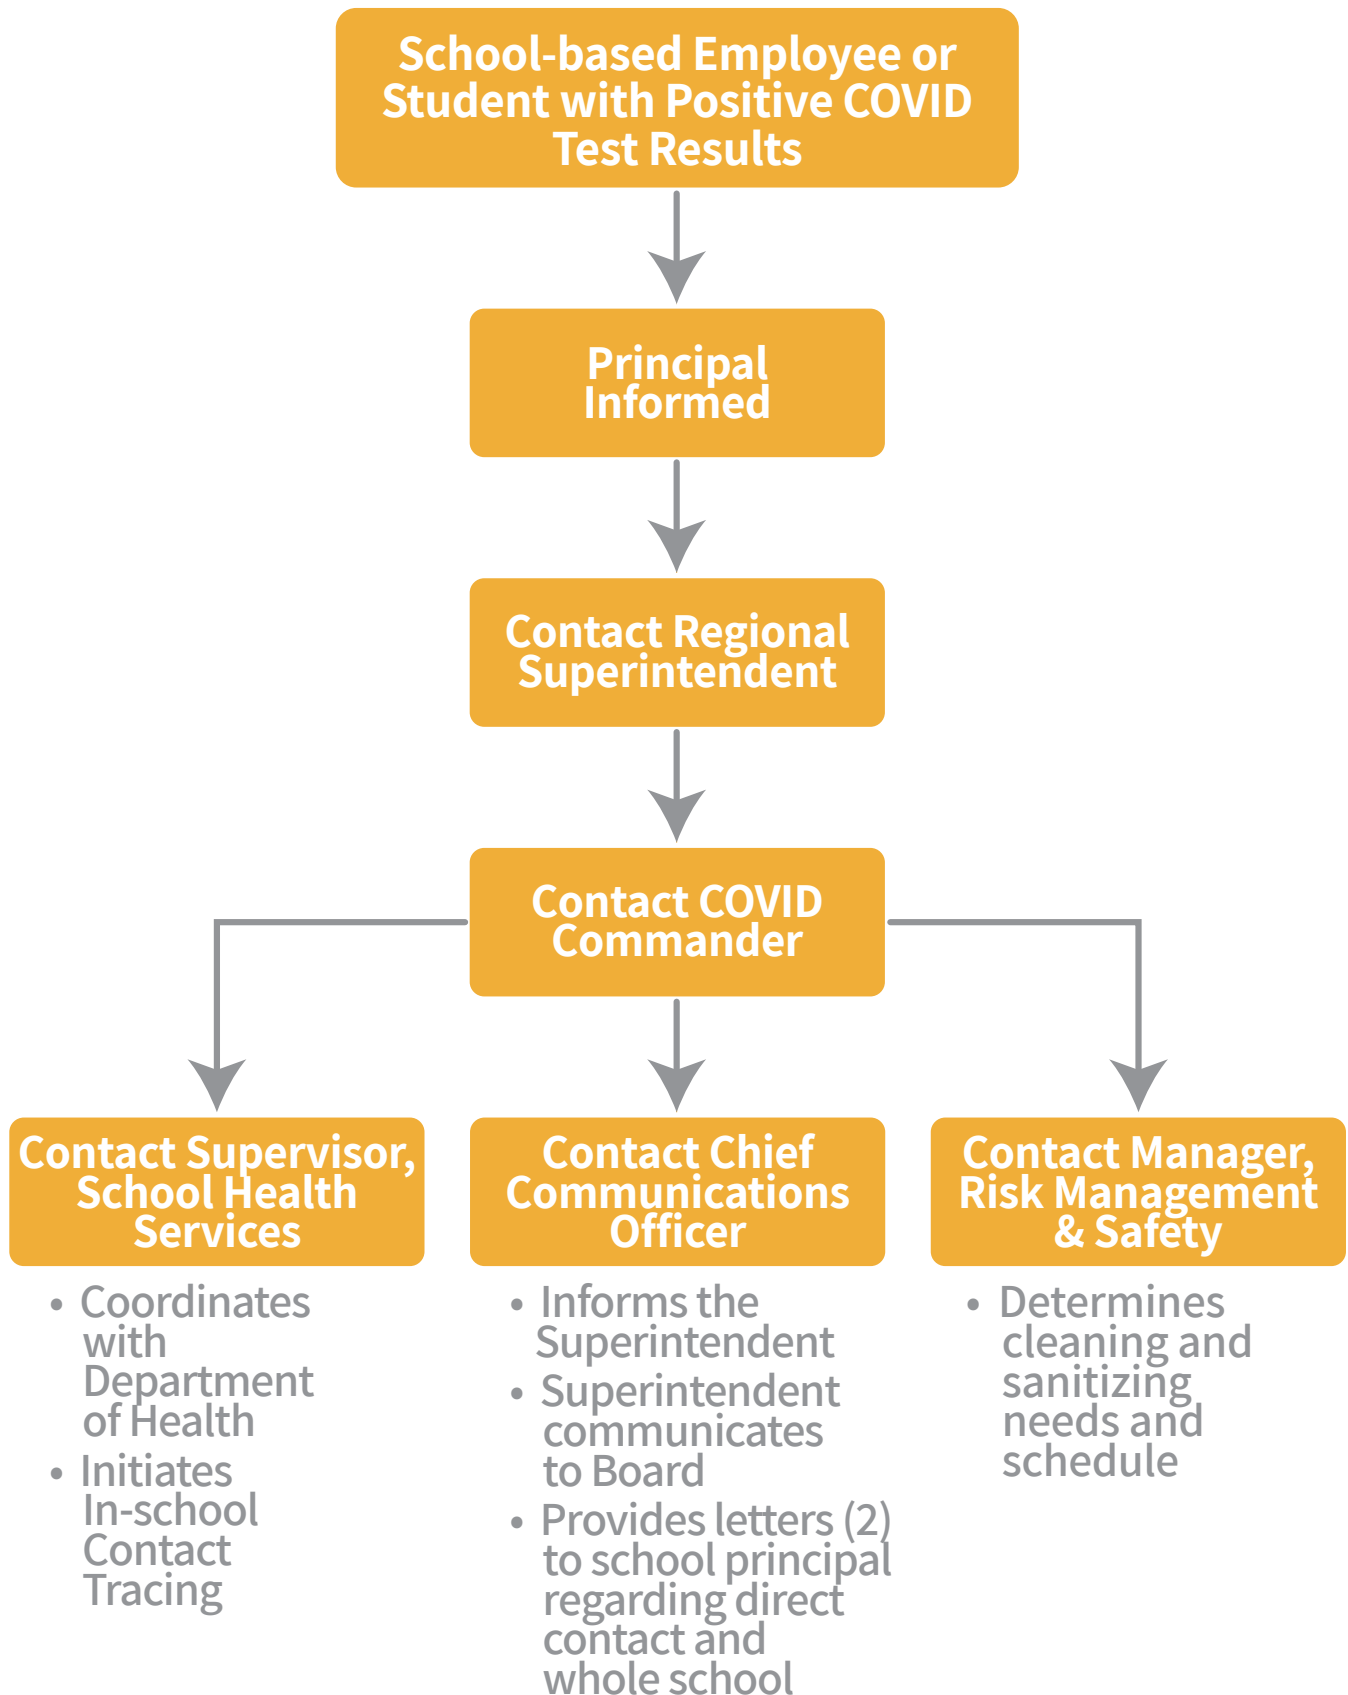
School-based Employee or Student with Positive COVID Test Results

Principal Informed

Contact Regional Superintendent

Contact COVID Commander

Contact Supervisor, School Health Services

- Coordinates with Department of Health
- Initiates In-school Contact Tracing

Contact Chief Communications Officer

- Informs the Superintendent
- Superintendent communicates to Board
- Provides letters (2) to school principal regarding direct contact and whole school

Contact Manager, Risk Management & Safety

- Determines cleaning and sanitizing needs and schedule